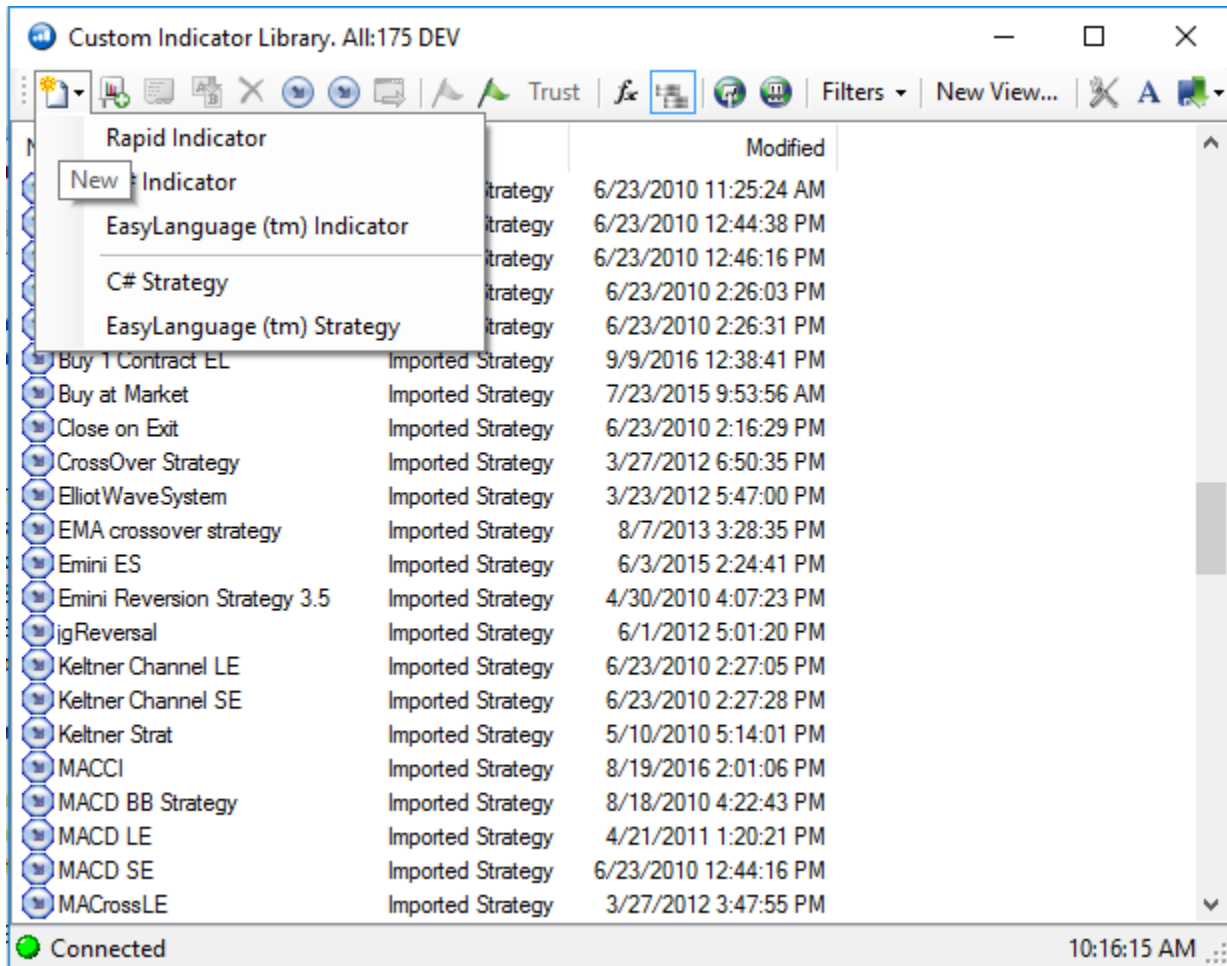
Custom Indicator Library. All:175 DEV

Trust | Filters ▾ | New View...

Rapid Indicator
New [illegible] Indicator
EasyLanguage (tm) Indicator
C# Strategy
EasyLanguage (tm) Strategy

N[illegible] | | Modified
| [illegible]trategy | 6/23/2010 11:25:24 AM
| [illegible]trategy | 6/23/2010 12:44:38 PM
| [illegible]trategy | 6/23/2010 12:46:16 PM
| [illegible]trategy | 6/23/2010 2:26:03 PM
| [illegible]trategy | 6/23/2010 2:26:31 PM

| | | |
|---|---|---|
| Buy 1 Contract EL | Imported Strategy | 9/9/2016 12:38:41 PM |
| Buy at Market | Imported Strategy | 7/23/2015 9:53:56 AM |
| Close on Exit | Imported Strategy | 6/23/2010 2:16:29 PM |
| CrossOver Strategy | Imported Strategy | 3/27/2012 6:50:35 PM |
| ElliotWaveSystem | Imported Strategy | 3/23/2012 5:47:00 PM |
| EMA crossover strategy | Imported Strategy | 8/7/2013 3:28:35 PM |
| Emini ES | Imported Strategy | 6/3/2015 2:24:41 PM |
| Emini Reversion Strategy 3.5 | Imported Strategy | 4/30/2010 4:07:23 PM |
| jgReversal | Imported Strategy | 6/1/2012 5:01:20 PM |
| Keltner Channel LE | Imported Strategy | 6/23/2010 2:27:05 PM |
| Keltner Channel SE | Imported Strategy | 6/23/2010 2:27:28 PM |
| Keltner Strat | Imported Strategy | 5/10/2010 5:14:01 PM |
| MACCI | Imported Strategy | 8/19/2016 2:01:06 PM |
| MACD BB Strategy | Imported Strategy | 8/18/2010 4:22:43 PM |
| MACD LE | Imported Strategy | 4/21/2011 1:20:21 PM |
| MACD SE | Imported Strategy | 6/23/2010 12:44:16 PM |
| MACrossLE | Imported Strategy | 3/27/2012 3:47:55 PM |

Connected
10:16:15 AM